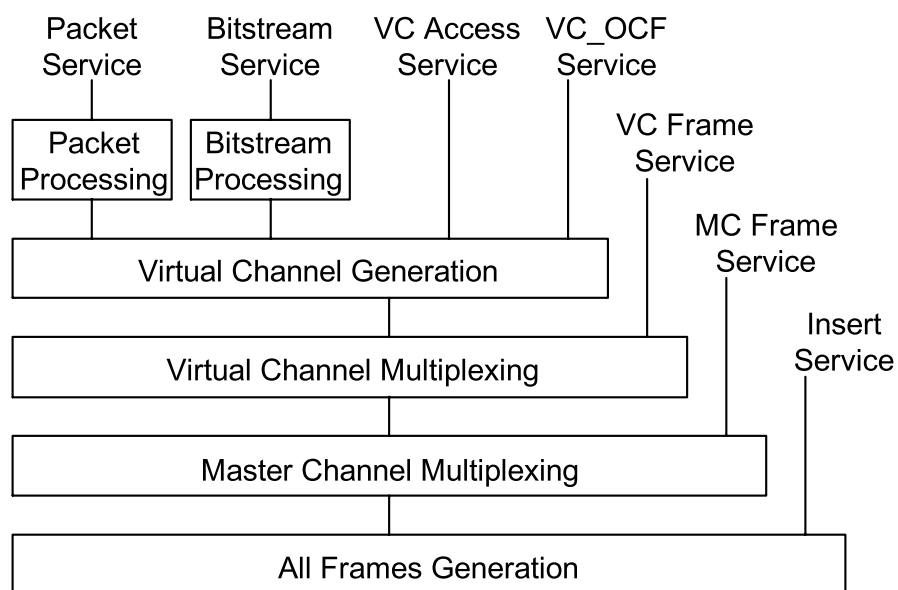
Packet Service

Bitstream Service

VC Access Service

VC_OCF Service

Packet Processing

Bitstream Processing

VC Frame Service

MC Frame Service

Virtual Channel Generation

Insert Service

Virtual Channel Multiplexing

Master Channel Multiplexing

All Frames Generation